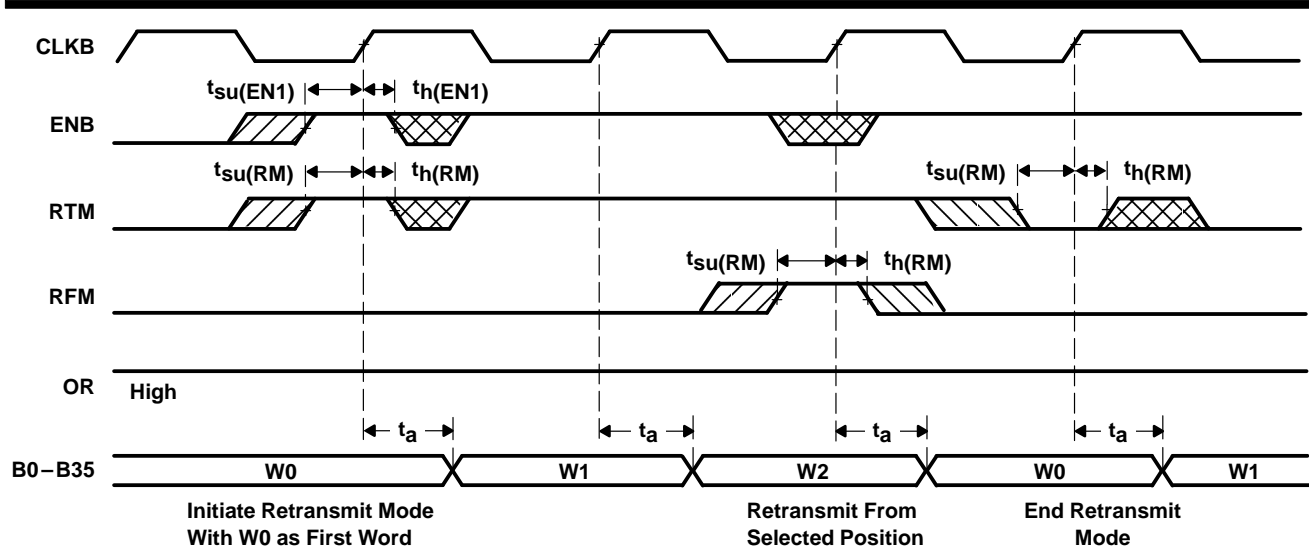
CLKB

$t_{su(EN1)}$ $t_{h(EN1)}$

ENB

$t_{su(RM)}$ $t_{h(RM)}$ $t_{su(RM)}$ $t_{h(RM)}$

RTM

$t_{su(RM)}$ $t_{h(RM)}$

RFM

OR High

$t_a$ $t_a$ $t_a$ $t_a$

B0 – B35 W0 W1 W2 W0 W1

Initiate Retransmit Mode With W0 as First Word

Retransmit From Selected Position

End Retransmit Mode